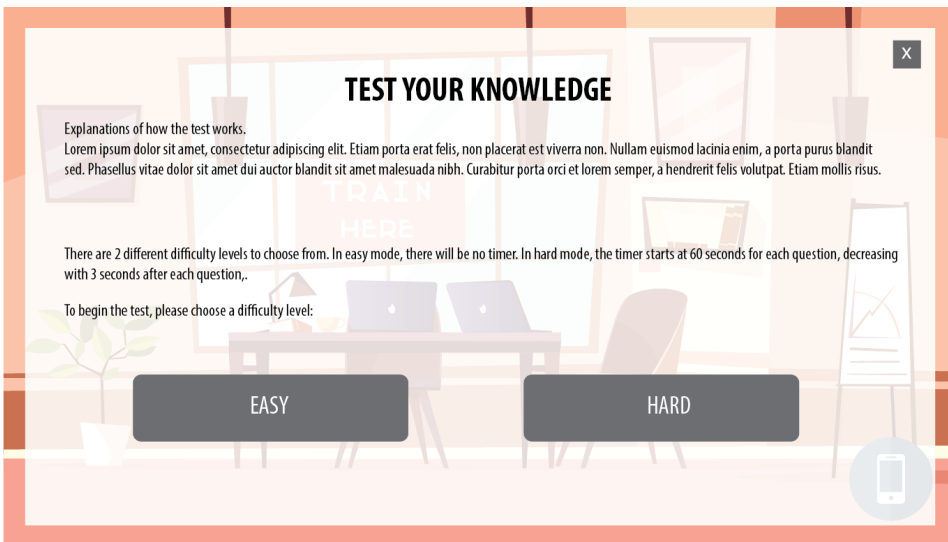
X

TEST YOUR KNOWLEDGE

Explanations of how the test works.
Lorem ipsum dolor sit amet, consectetur adipiscing elit. Etiam porta erat felis, non placerat est viverra non. Nullam euismod lacinia enim, a porta purus blandit sed. Phasellus vitae dolor sit amet dui auctor blandit sit amet malesuada nibh. Curabitur porta orci et lorem semper, a hendrerit felis volutpat. Etiam mollis risus.

TRAIN HERE

There are 2 different difficulty levels to choose from. In easy mode, there will be no timer. In hard mode, the timer starts at 60 seconds for each question, decreasing with 3 seconds after each question,.

To begin the test, please choose a difficulty level:

EASY

HARD